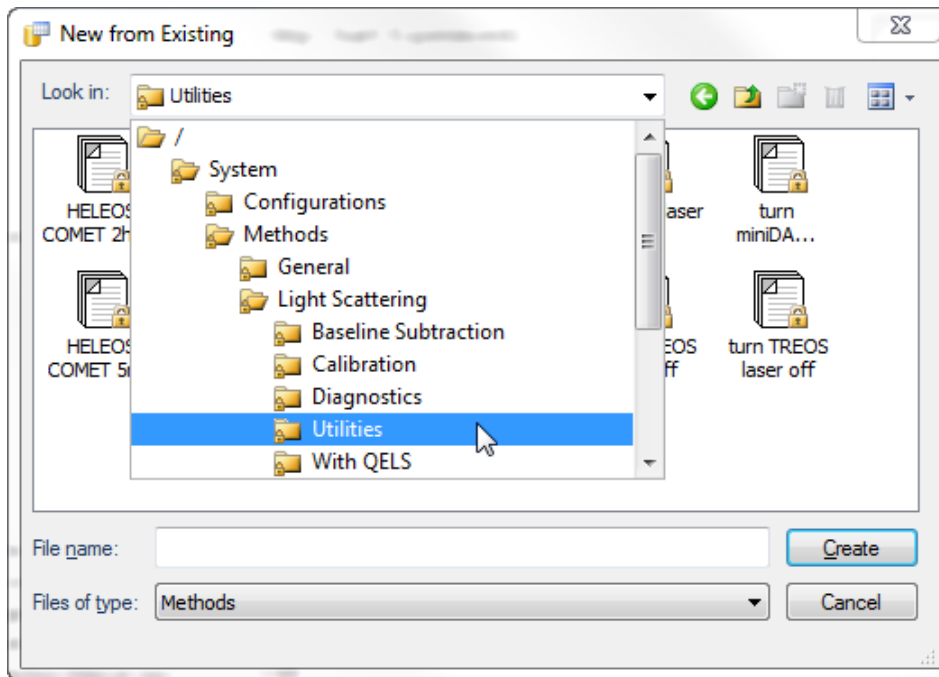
New from Existing

Look in: Utilities

/
System
Configurations
Methods
General
Light Scattering
Baseline Subtraction
Calibration
Diagnostics
Utilities
With QELS

HELEOS COMET 2h

HELEOS COMET 5r

aser

EOS ff

turn miniDA...

turn TREOS laser off

File name:

Create

Files of type: Methods

Cancel